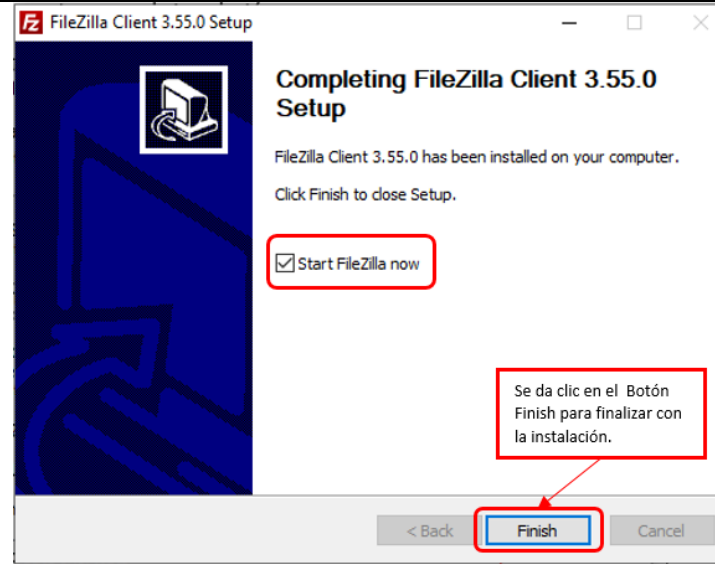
FileZilla Client 3.55.0 Setup

Completing FileZilla Client 3.55.0 Setup

FileZilla Client 3.55.0 has been installed on your computer.

Click Finish to close Setup.

Start FileZilla now

Se da clic en el Botón Finish para finalizar con la instalación.

< Back

Finish

Cancel